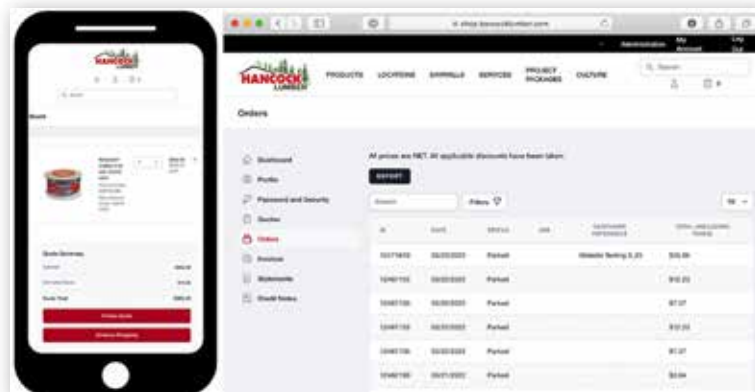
HANCOCK LUMBER

Quote

HANCOCK LUMBER

PRODUCTS LOCATIONS SAWMILLS SERVICES PROJECT PACKAGES CULTURE

Orders

Dashboard

Profile

Password and Security

Quotes

Orders

Invoices

Statements

Credit Notes

All prices are NET. All applicable discounts have been taken.

EXPORT

Filters

| # | DATE | STATUS | JOB | CUSTOMER REFERENCE | TOTAL (INCLUDING TAXES) |
|---|---|---|---|---|---|
| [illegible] | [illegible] | Parked | | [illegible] | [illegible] |
| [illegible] | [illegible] | Parked | | | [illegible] |
| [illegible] | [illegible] | Parked | | | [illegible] |
| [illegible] | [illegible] | Parked | | | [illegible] |
| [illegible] | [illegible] | Parked | | | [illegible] |
| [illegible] | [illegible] | Parked | | | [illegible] |